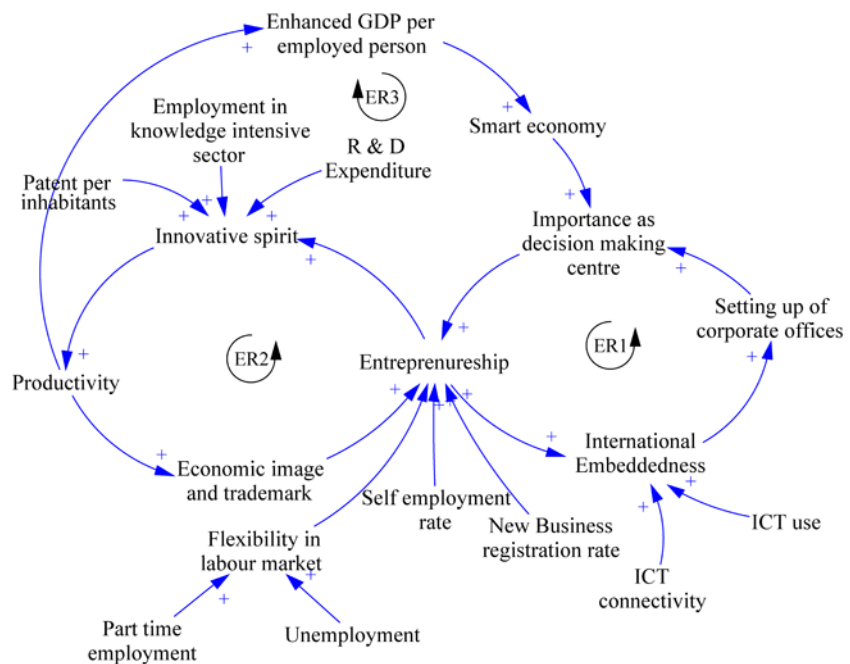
Enhanced GDP per employed person

+

ER3

+

Smart economy

Employment in knowledge intensive sector

R & D Expenditure

Patent per inhabitants

+ + +

Innovative spirit

+

+

Importance as decision making centre

+

Setting up of corporate offices

+

ER2

Entrepreneurship

+

ER1

Productivity

+

+ + + +

+

International Embeddedness

+

Economic image and trademark

Self employment rate

New Business registration rate

+ +

ICT use

Flexibility in labour market

+

ICT connectivity

+

Part time employment

Unemployment